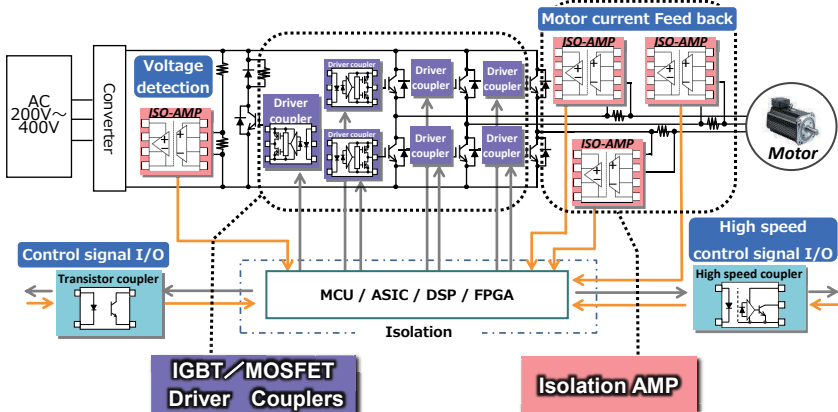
Motor current Feed back

AC
200V～
400V

Converter

Voltage detection

ISO-AMP

Driver coupler

Driver coupler

Driver coupler

Driver coupler

Driver coupler

Driver coupler

Driver coupler

Driver coupler

ISO-AMP

ISO-AMP

ISO-AMP

Motor

Control signal I/O

Transistor coupler

MCU / ASIC / DSP / FPGA

Isolation

High speed control signal I/O

High speed coupler

IGBT／MOSFET Driver Couplers

Isolation AMP